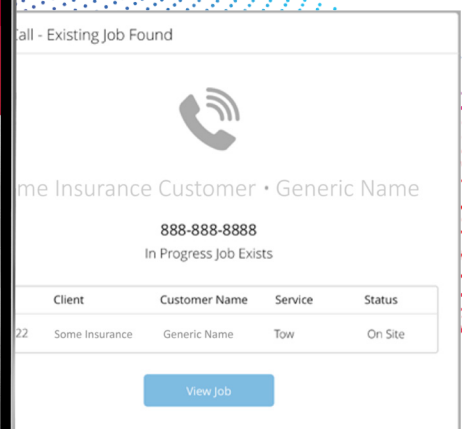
Call - Existing Job Found

me Insurance Customer • Generic Name

888-888-8888
In Progress Job Exists

| | Client | Customer Name | Service | Status |
|---|---|---|---|---|
| 22 | Some Insurance | Generic Name | Tow | On Site |

View Job